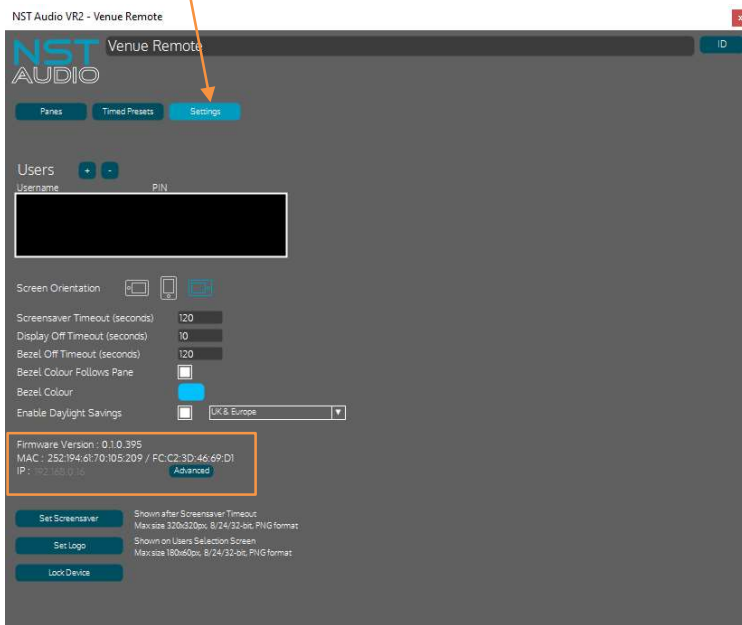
NST Audio VR2 - Venue Remote

NST AUDIO

Venue Remote

ID

Panes

Timed Presets

Settings

Users + -

Username PIN

Screen Orientation

Screensaver Timeout (seconds) 120

Display Off Timeout (seconds) 10

Bezel Off Timeout (seconds) 120

Bezel Colour Follows Pane

Bezel Colour

Enable Daylight Savings UK & Europe

Firmware Version : 0.1.0.395

MAC : 252:194:61:70:105:209 / FC:C2:3D:46:69:D1

IP : 192.168.0.16 Advanced

Set Screensaver Shown after Screensaver Timeout Max size 320x320px, 8/24/32-bit, PNG format

Set Logo Shown on Users Selection Screen Max size 180x60px, 8/24/32-bit, PNG format

Lock Device